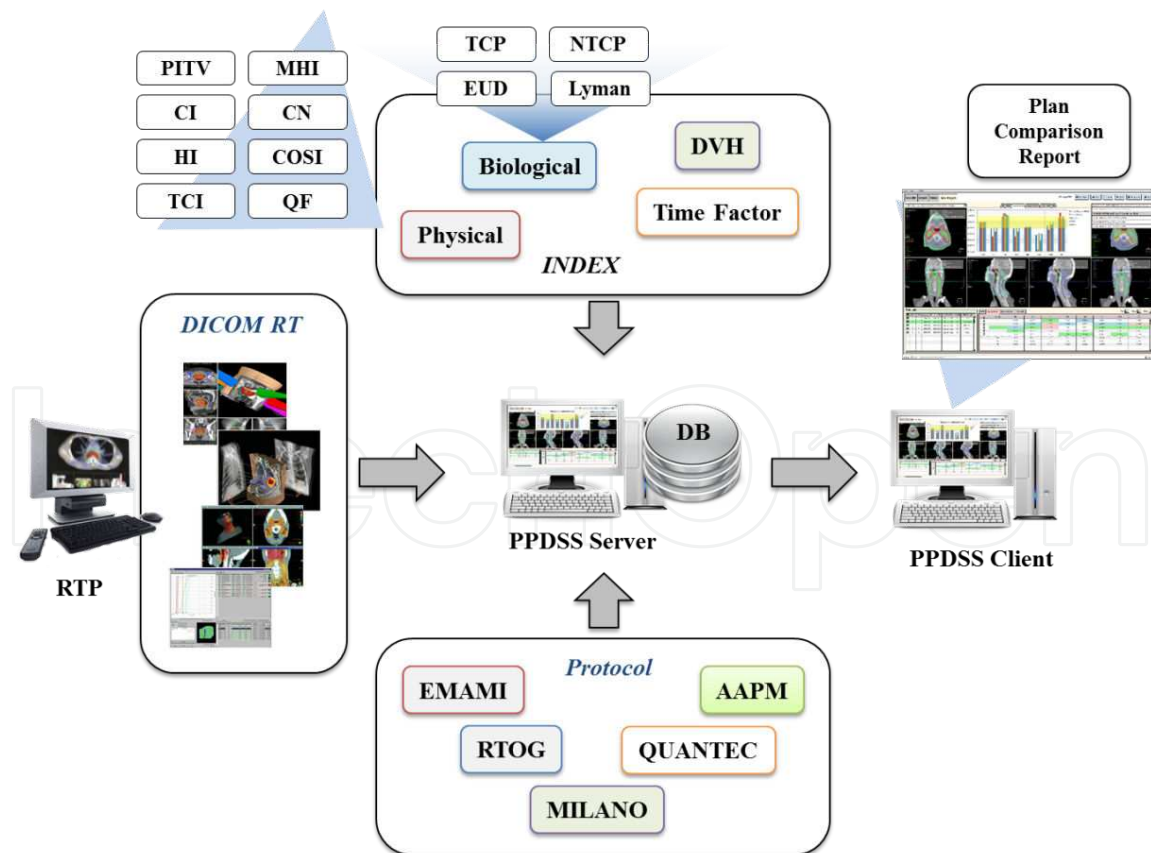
PITV
MHI
CI
CN
HI
COSI
TCI
QF

TCP
NTCP
EUD
Lyman

Biological
DVH
Physical
Time Factor
INDEX

Plan Comparison Report

DICOM RT

RTP

DB

PPDSS Server

PPDSS Client

Protocol
EMAMI
AAPM
RTOG
QUANTEC
MILANO